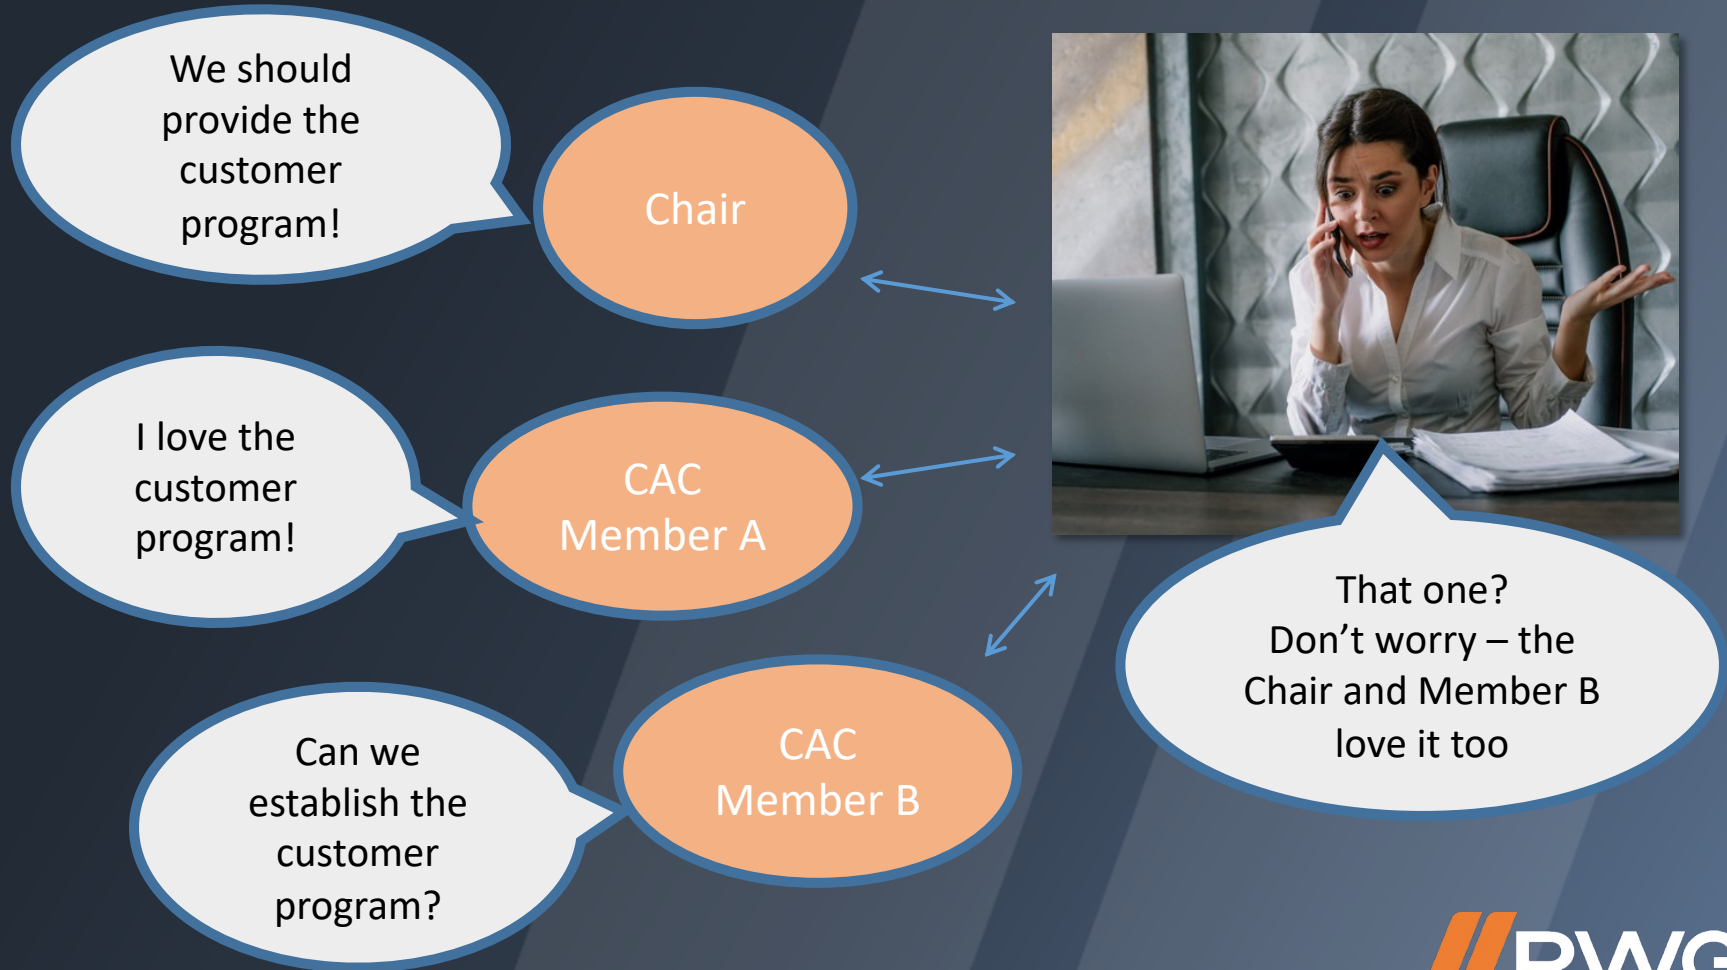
We should provide the customer program!

Chair

I love the customer program!

CAC Member A

Can we establish the customer program?

CAC Member B

That one? Don’t worry – the Chair and Member B love it too

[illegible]